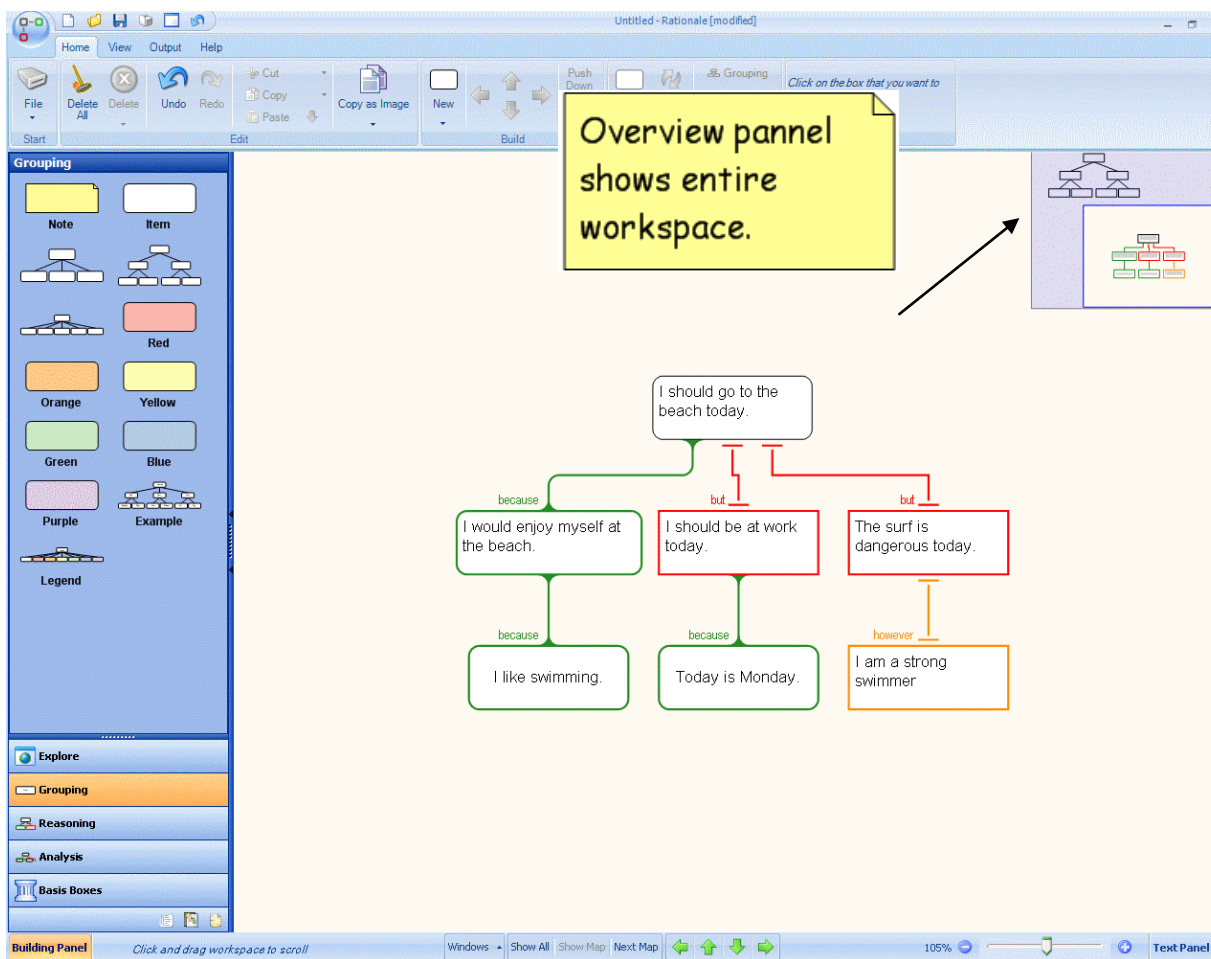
Untitled - Rationale [modified]

Home View Output Help

File Delete All Delete Undo Redo Cut Copy Paste Copy as Image New Push Down Grouping Click on the box that you want to

Start Edit Build

Overview pannel shows entire workspace.

Grouping

Note Item Red Orange Yellow Green Blue Purple Example Legend

I should go to the beach today.

because

I would enjoy myself at the beach.

but

I should be at work today.

but

The surf is dangerous today.

because

I like swimming.

because

Today is Monday.

however

I am a strong swimmer

Explore
Grouping
Reasoning
Analysis
Basis Boxes

Building Panel Click and drag workspace to scroll Windows Show All Show Map Next Map 105% Text Panel